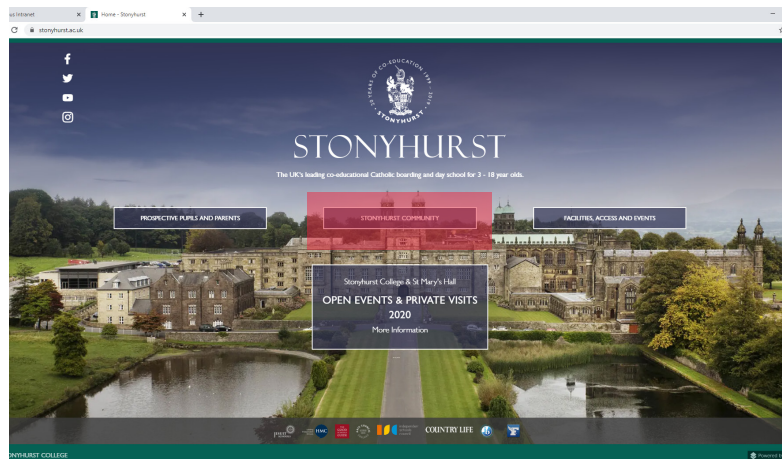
u Intranet ×
Home - Stonyhurst ×
+
stonyhurst.ac.uk

25 YEARS OF CO-EDUCATION 1999 2024
STONYHURST

STONYHURST

The UK's leading co-educational Catholic boarding and day school for 3 - 18 year olds.

PROSPECTIVE PUPILS AND PARENTS
STONYHURST COMMUNITY
FACILITIES, ACCESS AND EVENTS

Stonyhurst College & St Mary's Hall
OPEN EVENTS & PRIVATE VISITS 2020
More Information

HMC
COUNTRY LIFE

NYHURST COLLEGE
Powered b